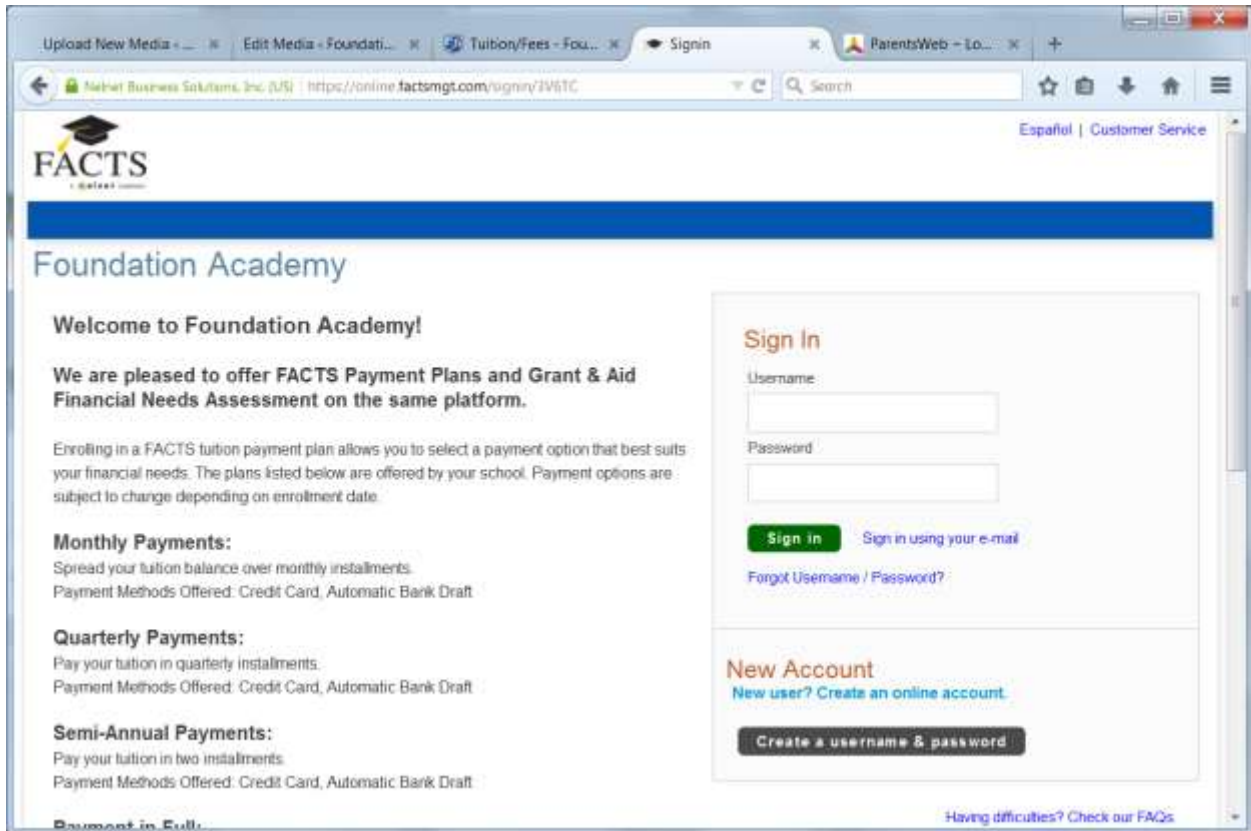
Upload New Media - ... ×    Edit Media - Foundati... ×    Tuition/Fees - Fou... ×    Signin ×    ParentsWeb - Lo... ×    +

Nelnet Business Solutions, Inc. (US) | https://online.factsmgt.com/signin/3V6TC    Search

Español | Customer Service

FACTS
a nelnet company

Foundation Academy

Welcome to Foundation Academy!

We are pleased to offer FACTS Payment Plans and Grant & Aid Financial Needs Assessment on the same platform.

Enrolling in a FACTS tuition payment plan allows you to select a payment option that best suits your financial needs. The plans listed below are offered by your school. Payment options are subject to change depending on enrollment date.

Monthly Payments:
Spread your tuition balance over monthly installments.
Payment Methods Offered: Credit Card, Automatic Bank Draft

Quarterly Payments:
Pay your tuition in quarterly installments.
Payment Methods Offered: Credit Card, Automatic Bank Draft

Semi-Annual Payments:
Pay your tuition in two installments.
Payment Methods Offered: Credit Card, Automatic Bank Draft

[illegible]

Sign In
Username
Password
Sign in    Sign in using your e-mail
Forgot Username / Password?

New Account
New user? Create an online account.
Create a username & password

Having difficulties? Check our FAQs